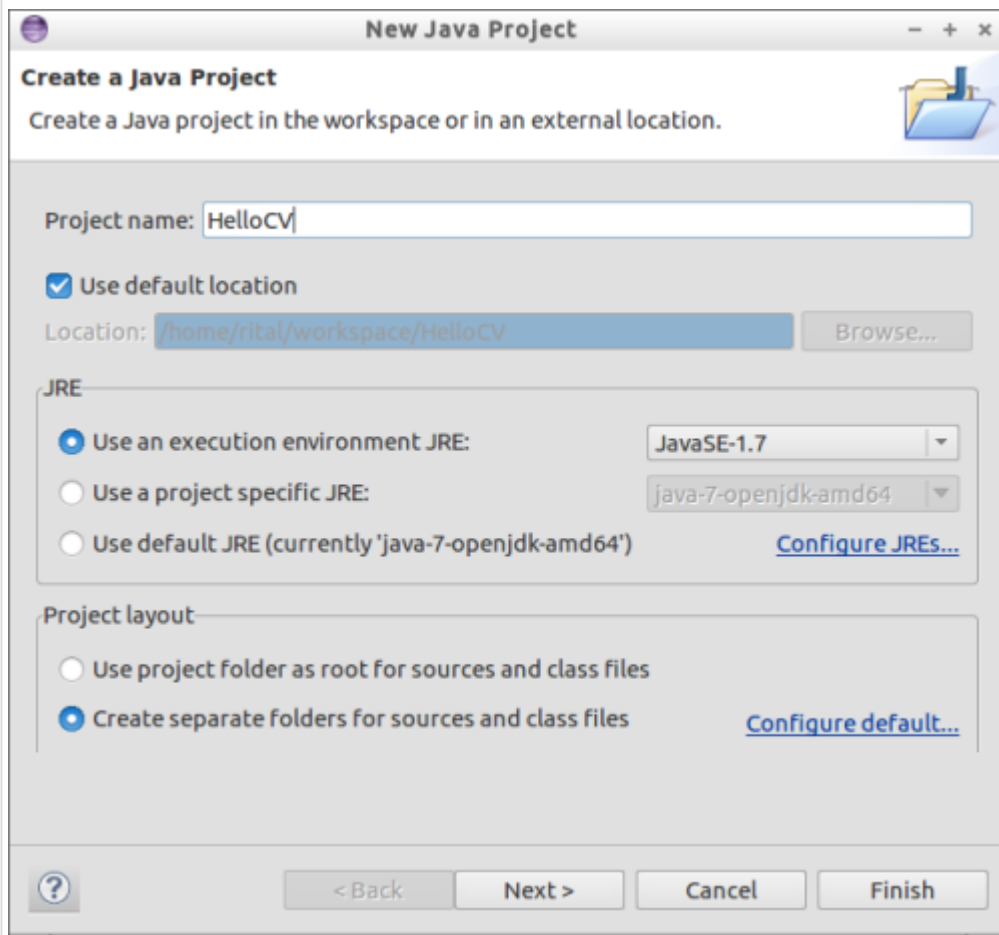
New Java Project

- + ×

Create a Java Project

Create a Java project in the workspace or in an external location.

Project name: HelloCV

Use default location

Location: /home/rital/workspace/HelloCV

Browse...

JRE

Use an execution environment JRE: JavaSE-1.7

Use a project specific JRE: java-7-openjdk-amd64

Use default JRE (currently 'java-7-openjdk-amd64')

Configure JREs...

Project layout

Use project folder as root for sources and class files

Create separate folders for sources and class files

Configure default...

?

< Back

Next >

Cancel

Finish